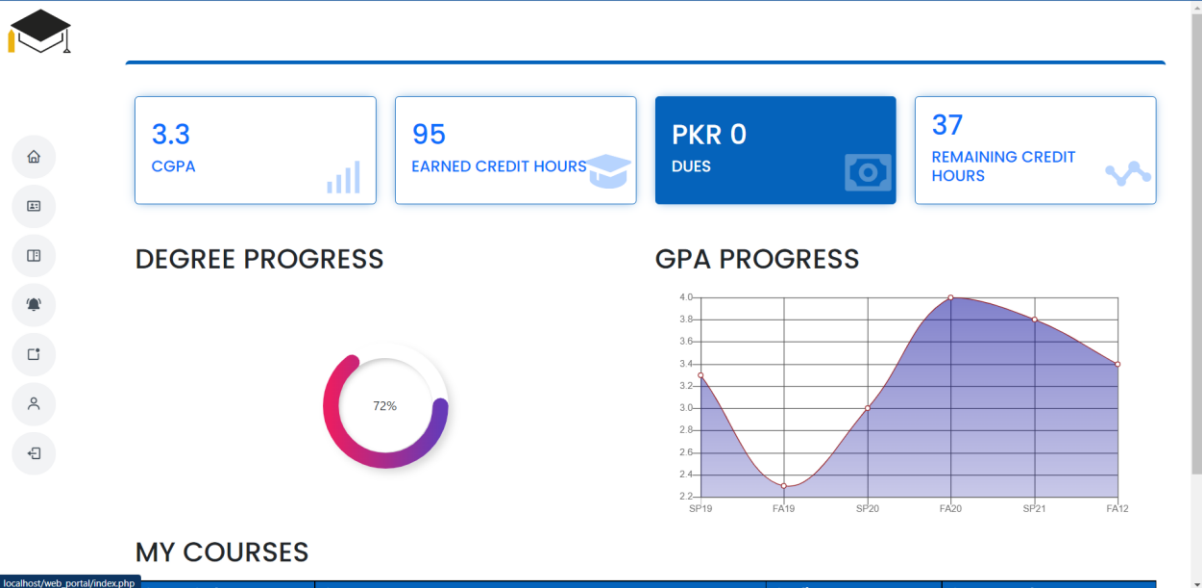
3.3
CGPA

95
EARNED CREDIT HOURS

PKR 0
DUES

37
REMAINING CREDIT HOURS

DEGREE PROGRESS

72%

GPA PROGRESS

4.0
3.8
3.6
3.4
3.2
3.0
2.8
2.6
2.4
2.2

SP19
FA19
SP20
FA20
SP21
FA12

MY COURSES

localhost/web_portal/index.php